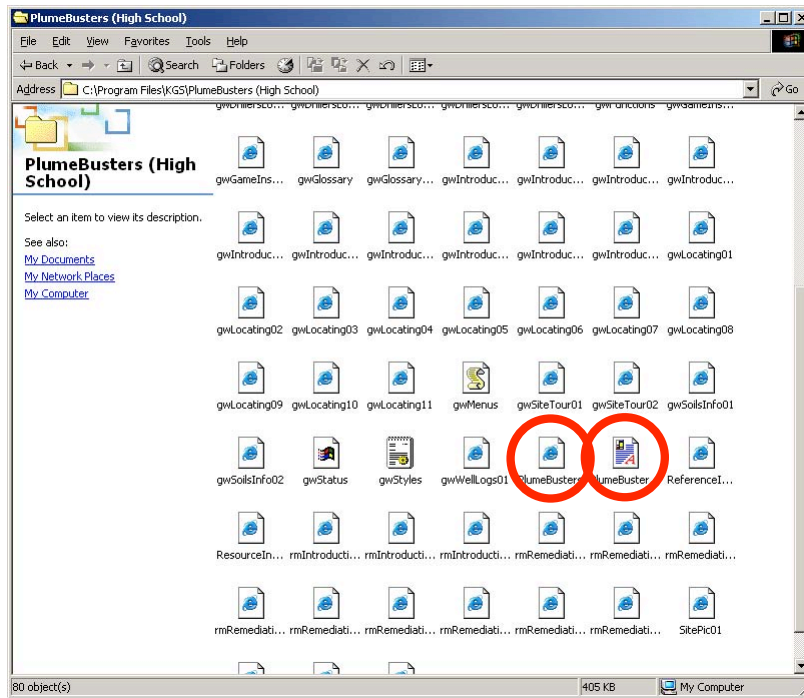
PlumeBusters (High School)

File Edit View Favorites Tools Help

Back Search Folders

Address C:\Program Files\KGS\PlumeBusters (High School)

Go

PlumeBusters (High School)

Select an item to view its description.

See also:
My Documents
My Network Places
My Computer

gwDrillersLo... gwDrillersLo... gwDrillersLo... gwDrillersLo... gwDrillersLo... gwFunctions gwGameIns...

gwGameIns... gwGlossary gwGlossary... gwIntroduc... gwIntroduc... gwIntroduc... gwIntroduc...

gwIntroduc... gwIntroduc... gwIntroduc... gwIntroduc... gwIntroduc... gwIntroduc... gwLocating01

gwLocating02 gwLocating03 gwLocating04 gwLocating05 gwLocating06 gwLocating07 gwLocating08

gwLocating09 gwLocating10 gwLocating11 gwMenus gwSiteTour01 gwSiteTour02 gwSoilsInfo01

gwSoilsInfo02 gwStatus gwStyles gwWellLogs01 PlumeBusters PlumeBuster ReferenceI...

ResourceIn... rmIntroducti... rmIntroducti... rmIntroducti... rmRemediati... rmRemediati... rmRemediati...

rmRemediati... rmRemediati... rmRemediati... rmRemediati... rmRemediati... rmRemediati... SitePic01

80 object(s) 405 KB My Computer